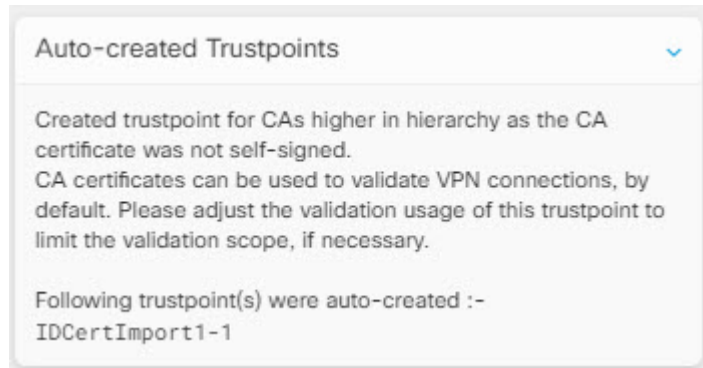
Auto-created Trustpoints

Created trustpoint for CAs higher in hierarchy as the CA certificate was not self-signed.
CA certificates can be used to validate VPN connections, by default. Please adjust the validation usage of this trustpoint to limit the validation scope, if necessary.

Following trustpoint(s) were auto-created :-
IDCertImport1-1